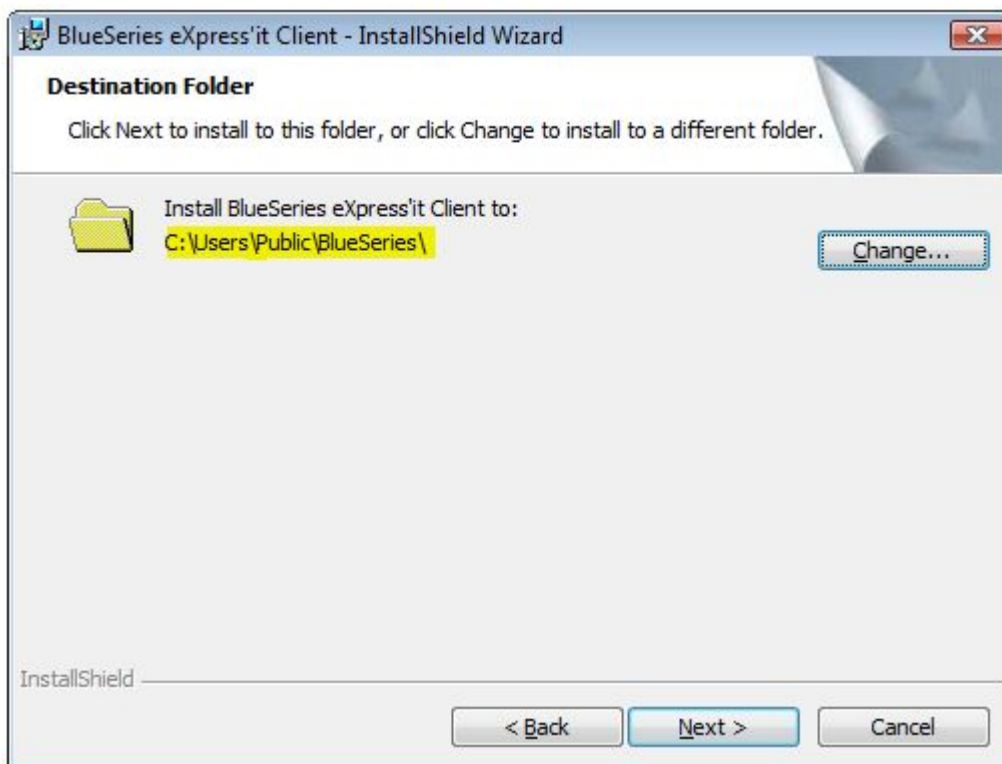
BlueSeries eXpress'it Client - InstallShield Wizard

Destination Folder

Click Next to install to this folder, or click Change to install to a different folder.

Install BlueSeries eXpress'it Client to:
C:\Users\Public\BlueSeries\

Change...

InstallShield

< Back

Next >

Cancel